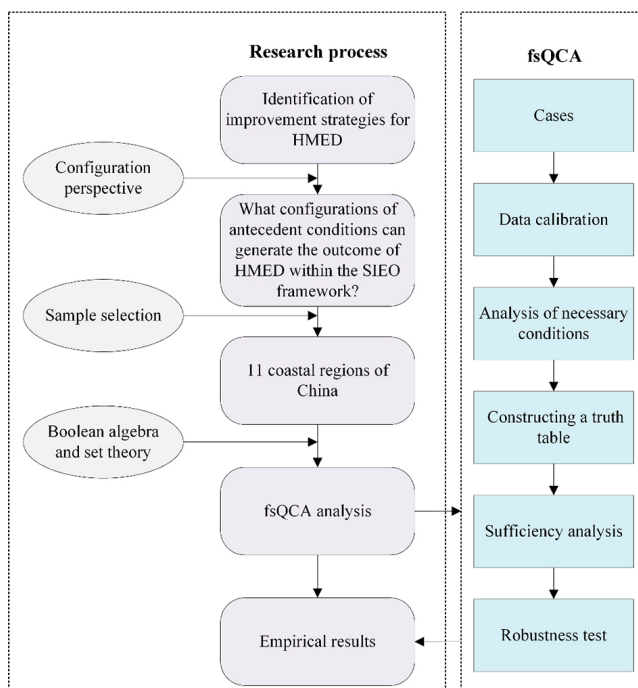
Research process

Identification of improvement strategies for HMED

Configuration perspective

What configurations of antecedent conditions can generate the outcome of HMED within the SIEO framework?

Sample selection

11 coastal regions of China

Boolean algebra and set theory

fsQCA analysis

Empirical results

fsQCA

Cases

Data calibration

Analysis of necessary conditions

Constructing a truth table

Sufficiency analysis

Robustness test